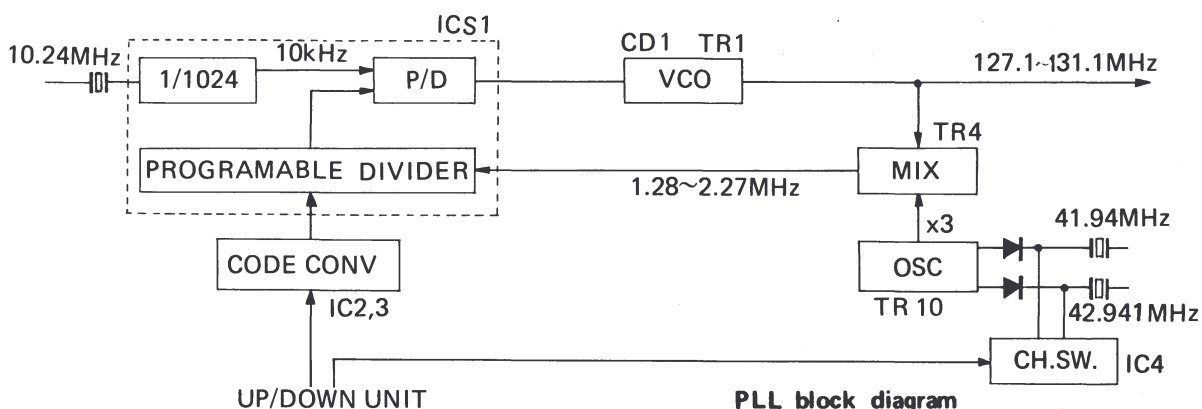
ICS1

10.24MHz

1/1024

10kHz

P/D

CD1 TR1

VCO

127.1~131.1MHz

TR4

PROGRAMABLE DIVIDER

1.28~2.27MHz

MIX

x3

41.94MHz

CODE CONV

OSC

IC2,3

TR 10

42.941MHz

CH.SW.

IC4

UP/DOWN UNIT

PLL block diagram